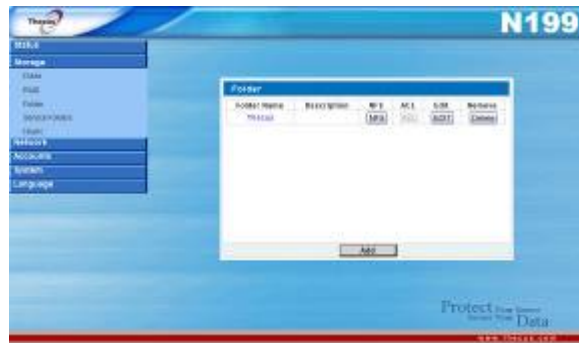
Thecus

N199

Status
Storage
Disks
RAID
Folder
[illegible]
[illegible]
Network
Accounts
System
Language

Folder

| Folder Name | Description | NFS | ACL | Edit | Remove |
|---|---|---|---|---|---|
| Thecus | | NFS | ACL | EDIT | Delete |

Add

Protect Your Source Secure Your Data

www.thecus.com